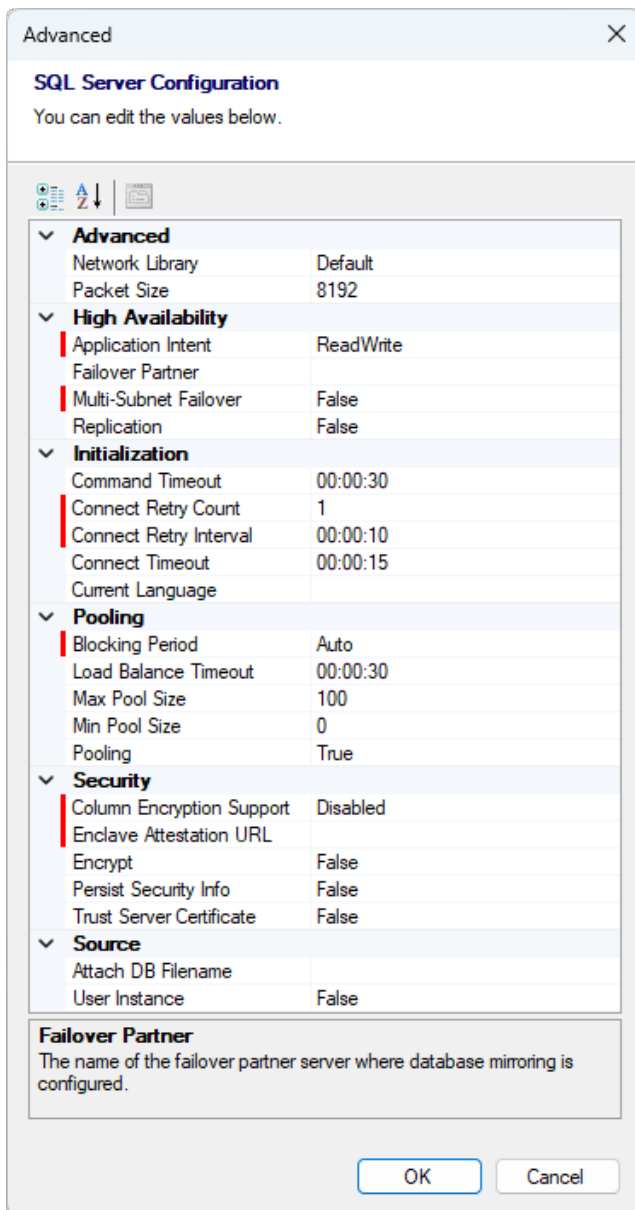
Advanced

SQL Server Configuration
You can edit the values below.

| | |
|---|---|
| **Advanced** | |
| Network Library | Default |
| Packet Size | 8192 |
| **High Availability** | |
| Application Intent | ReadWrite |
| Failover Partner | |
| Multi-Subnet Failover | False |
| Replication | False |
| **Initialization** | |
| Command Timeout | 00:00:30 |
| Connect Retry Count | 1 |
| Connect Retry Interval | 00:00:10 |
| Connect Timeout | 00:00:15 |
| Current Language | |
| **Pooling** | |
| Blocking Period | Auto |
| Load Balance Timeout | 00:00:30 |
| Max Pool Size | 100 |
| Min Pool Size | 0 |
| Pooling | True |
| **Security** | |
| Column Encryption Support | Disabled |
| Enclave Attestation URL | |
| Encrypt | False |
| Persist Security Info | False |
| Trust Server Certificate | False |
| **Source** | |
| Attach DB Filename | |
| User Instance | False |

Failover Partner
The name of the failover partner server where database mirroring is configured.

OK Cancel